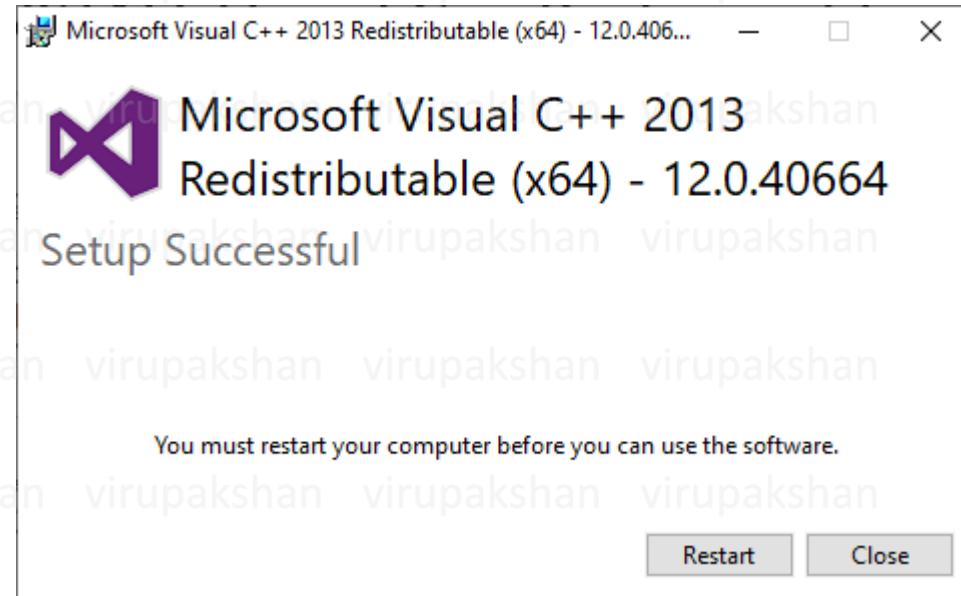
Microsoft Visual C++ 2013 Redistributable (x64) - 12.0.406...

Microsoft Visual C++ 2013 Redistributable (x64) - 12.0.40664

Setup Successful

You must restart your computer before you can use the software.

Restart

Close

virupakshan virupakshan virupakshan virupakshan virupakshan virupakshan virupakshan virupakshan virupakshan